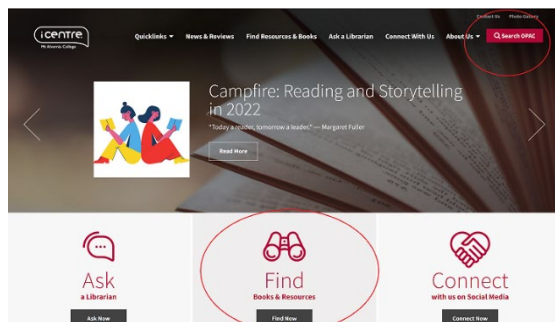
Contact Us Photo Gallery

i centre
Mt Alvernia College

Quicklinks News & Reviews Find Resources & Books Ask a Librarian Connect With Us About Us Search OPAC

Campfire: Reading and Storytelling in 2022

"Today a reader, tomorrow a leader." — Margaret Fuller

Read More

Ask
a Librarian
Ask Now

Find
Books & Resources
Find Now

Connect
with us on Social Media
Connect Now